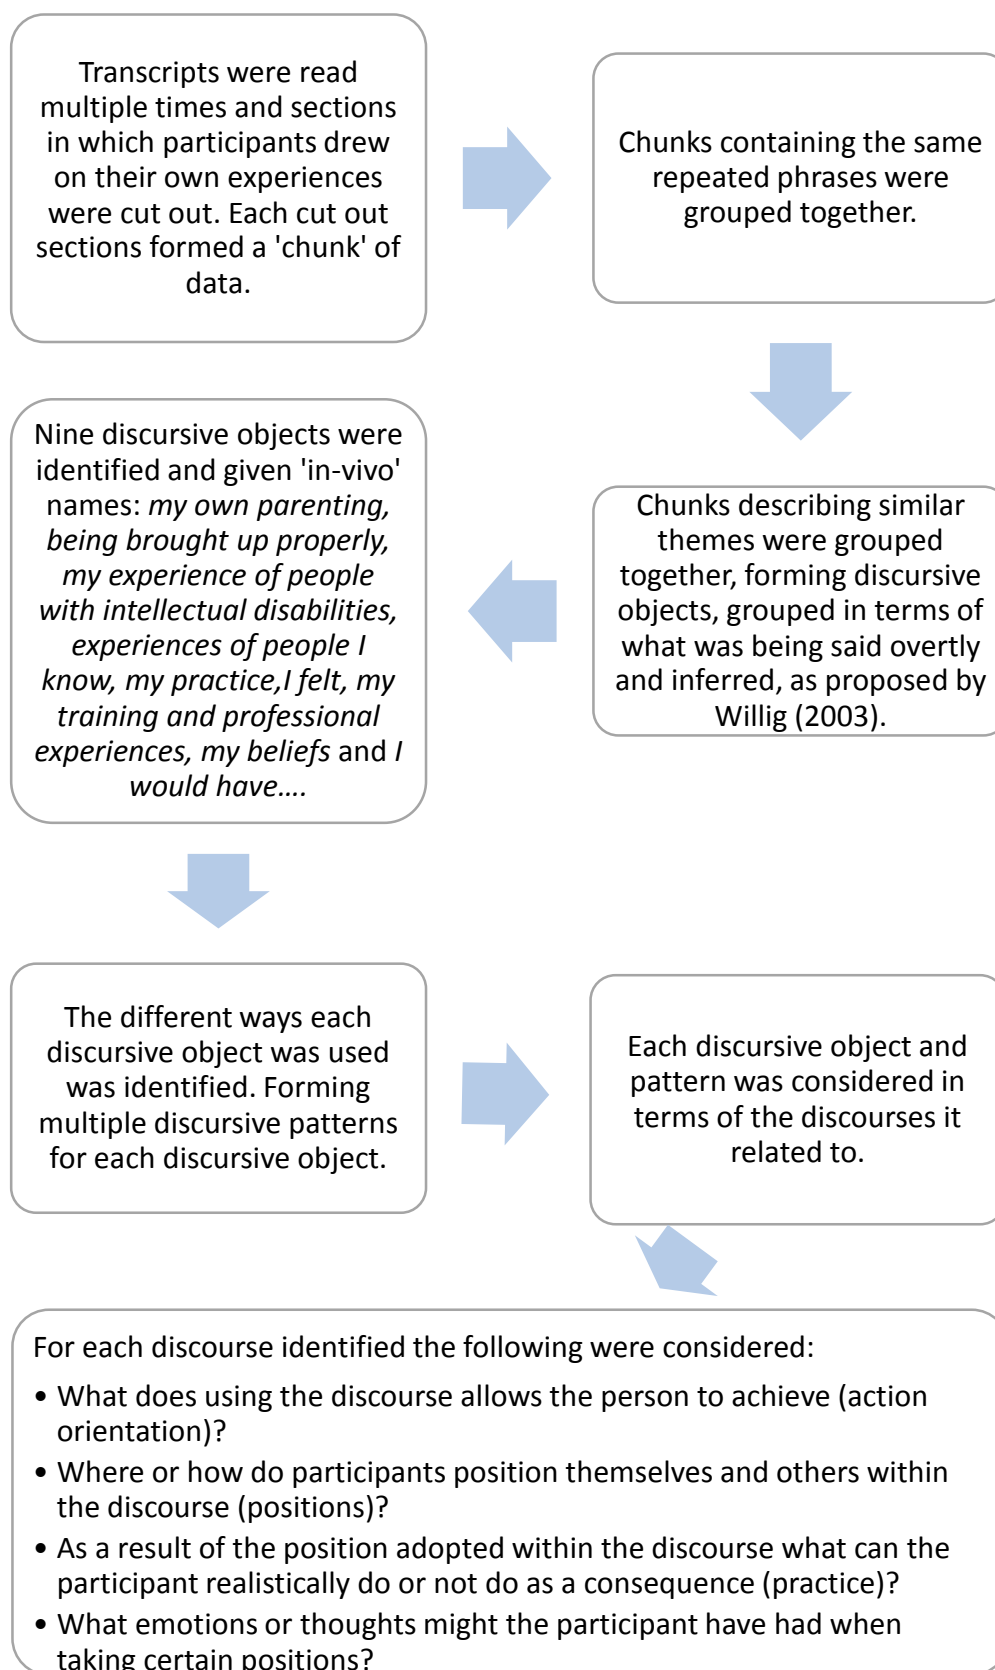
Transcripts were read multiple times and sections in which participants drew on their own experiences were cut out. Each cut out sections formed a 'chunk' of data.

Chunks containing the same repeated phrases were grouped together.

Chunks describing similar themes were grouped together, forming discursive objects, grouped in terms of what was being said overtly and inferred, as proposed by Willig (2003).

Nine discursive objects were identified and given 'in-vivo' names: *my own parenting, being brought up properly, my experience of people with intellectual disabilities, experiences of people I know, my practice,I felt, my training and professional experiences, my beliefs* and *I would have….*

The different ways each discursive object was used was identified. Forming multiple discursive patterns for each discursive object.

Each discursive object and pattern was considered in terms of the discourses it related to.

For each discourse identified the following were considered:

• What does using the discourse allows the person to achieve (action orientation)?
• Where or how do participants position themselves and others within the discourse (positions)?
• As a result of the position adopted within the discourse what can the participant realistically do or not do as a consequence (practice)?
• What emotions or thoughts might the participant have had when taking certain positions?